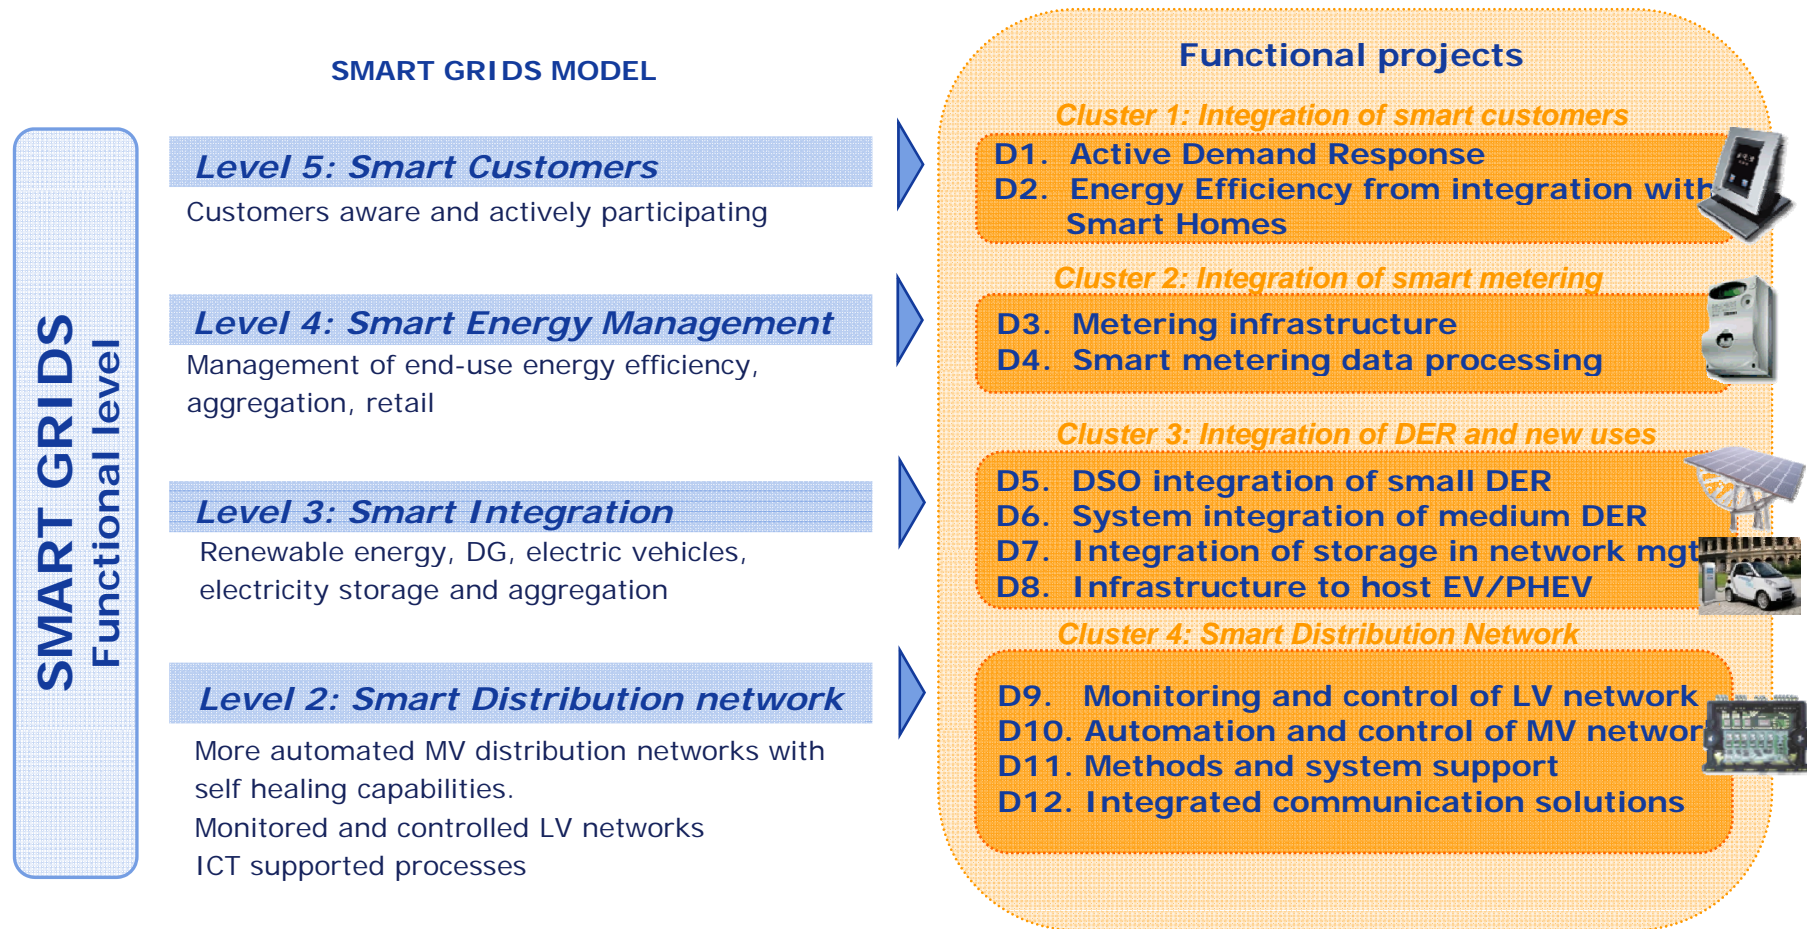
SMART GRIDS MODEL

SMART GRIDS
Functional level

Level 5: Smart Customers
Customers aware and actively participating

Level 4: Smart Energy Management
Management of end-use energy efficiency, aggregation, retail

Level 3: Smart Integration
Renewable energy, DG, electric vehicles, electricity storage and aggregation

Level 2: Smart Distribution network
More automated MV distribution networks with self healing capabilities.
Monitored and controlled LV networks
ICT supported processes

Functional projects

Cluster 1: Integration of smart customers
D1. Active Demand Response
D2. Energy Efficiency from integration with Smart Homes

Cluster 2: Integration of smart metering
D3. Metering infrastructure
D4. Smart metering data processing

Cluster 3: Integration of DER and new uses
D5. DSO integration of small DER
D6. System integration of medium DER
D7. Integration of storage in network mgt
D8. Infrastructure to host EV/PHEV

Cluster 4: Smart Distribution Network
D9. Monitoring and control of LV network
D10. Automation and control of MV networ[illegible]
D11. Methods and system support
D12. Integrated communication solutions